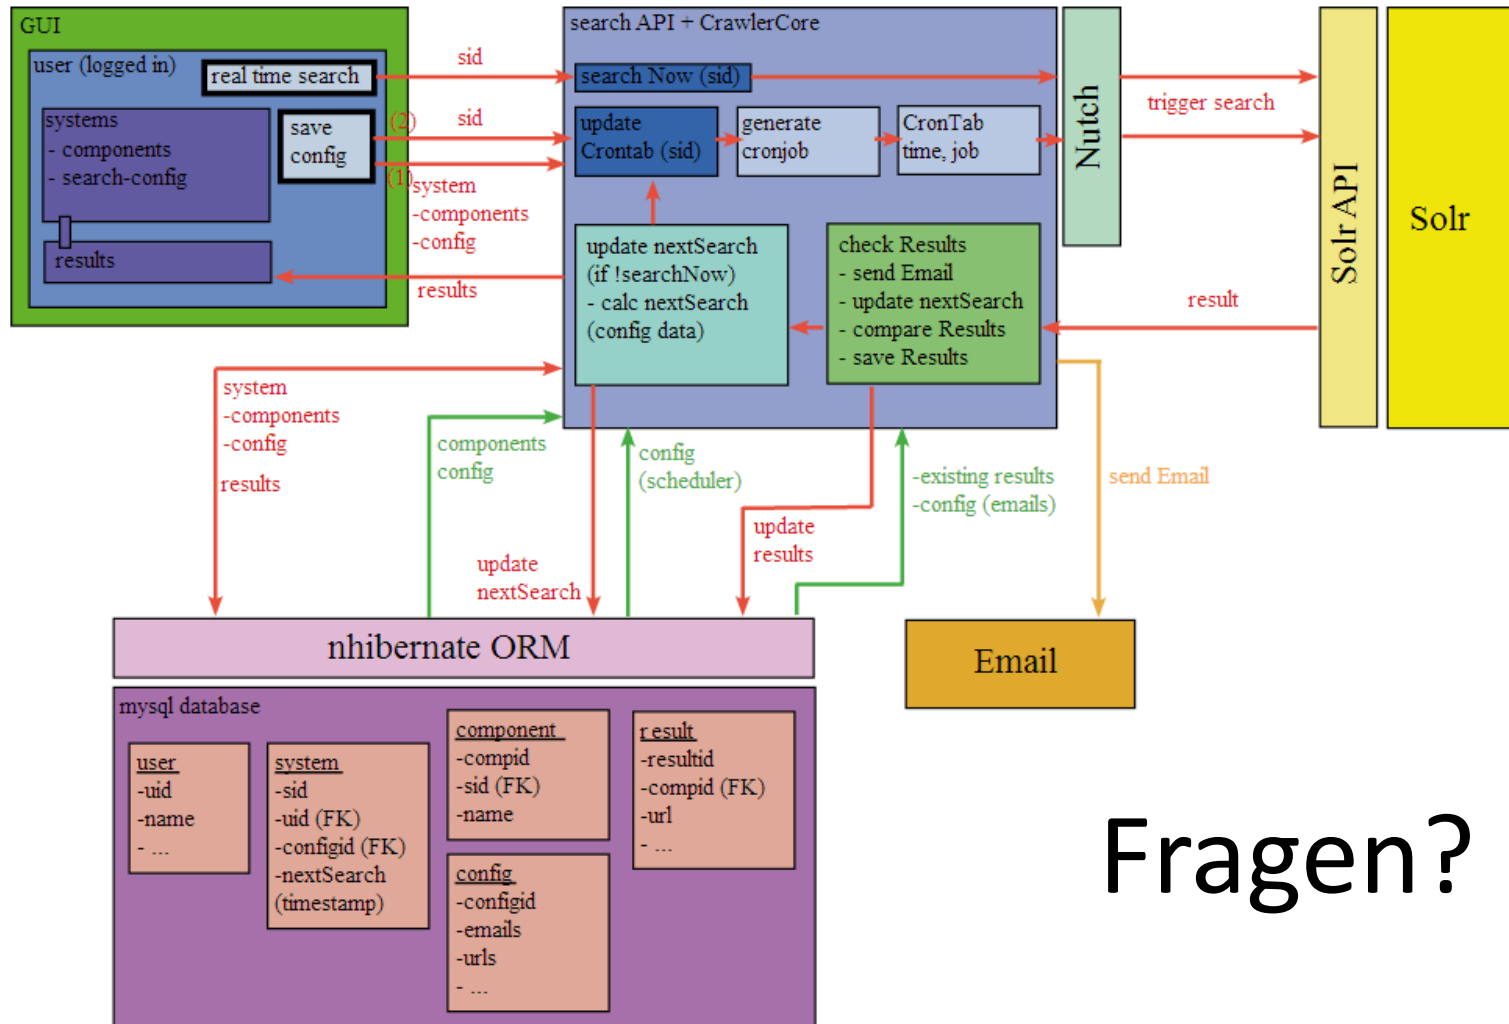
GUI

user (logged in)

real time search

systems
- components
- search-config

save config

results

sid

(2) sid

(1) system
-components
-config

results

search API + CrawlerCore

search Now (sid)

update Crontab (sid)

generate cronjob

CronTab time, job

update nextSearch
(if !searchNow)
- calc nextSearch
(config data)

check Results
- send Email
- update nextSearch
- compare Results
- save Results

Nutch

trigger search

result

Solr API

Solr

system
-components
-config

results

components
config

config
(scheduler)

update
nextSearch

update
results

-existing results
-config (emails)

send Email

nhibernate ORM

Email

mysql database

user
-uid
-name
- ...

system
-sid
-uid (FK)
-configid (FK)
-nextSearch
(timestamp)

component
-compid
-sid (FK)
-name

config
-configid
-emails
-urls
- ...

result
-resultid
-compid (FK)
-url
- ...

Fragen?